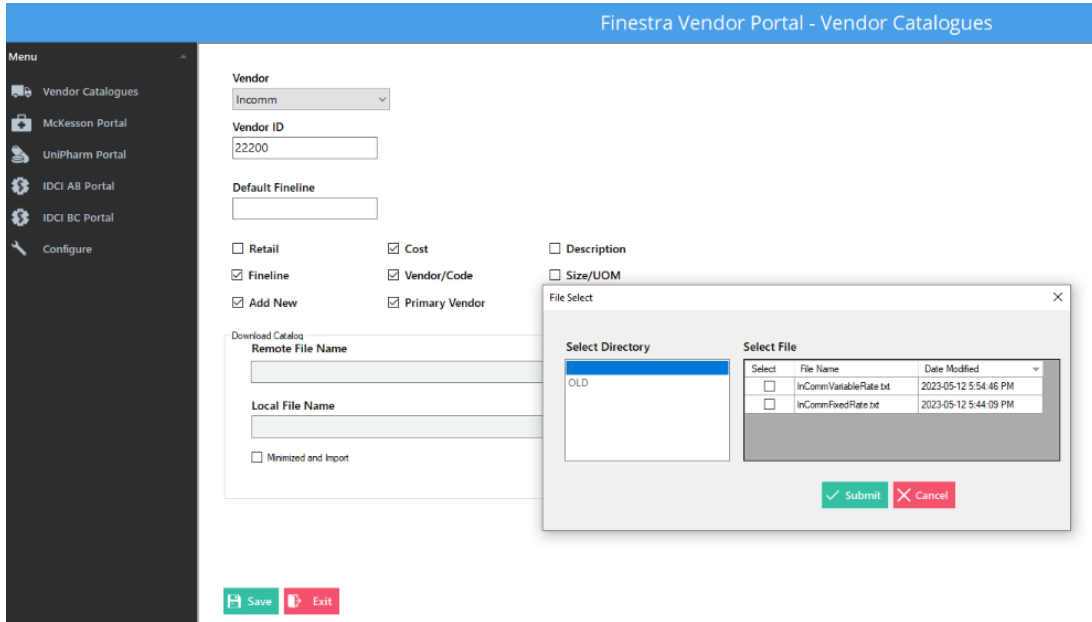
Finestra Vendor Portal - Vendor Catalogues

Menu

Vendor Catalogues

McKesson Portal

UniPharm Portal

IDCI AB Portal

IDCI BC Portal

Configure

Vendor

Incomm

Vendor ID

22200

Default Fineline

☐ Retail
☑ Cost
☐ Description
☑ Fineline
☑ Vendor/Code
☐ Size/UOM
☑ Add New
☑ Primary Vendor

Download Catalog

Remote File Name

Local File Name

☐ Minimized and Import

File Select

Select Directory

OLD

Select File

| Select | File Name | Date Modified |
|---|---|---|
| ☐ | InCommVariableRate.txt | 2023-05-12 5:54:46 PM |
| ☐ | InCommFixedRate.txt | 2023-05-12 5:44:09 PM |

Submit
Cancel

Save
Exit